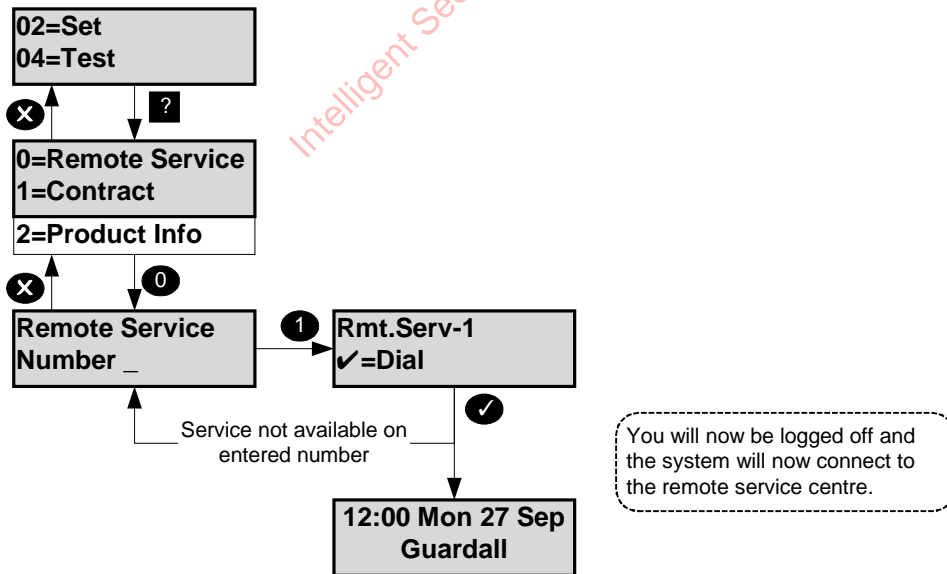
02=Set
04=Test

?

Intelligent Se

0=Remote Service
1=Contract
2=Product Info

0

Remote Service
Number _

1

Rmt.Serv-1
✓=Dial

✓

Service not available on entered number

You will now be logged off and the system will now connect to the remote service centre.

12:00 Mon 27 Sep
Guardall